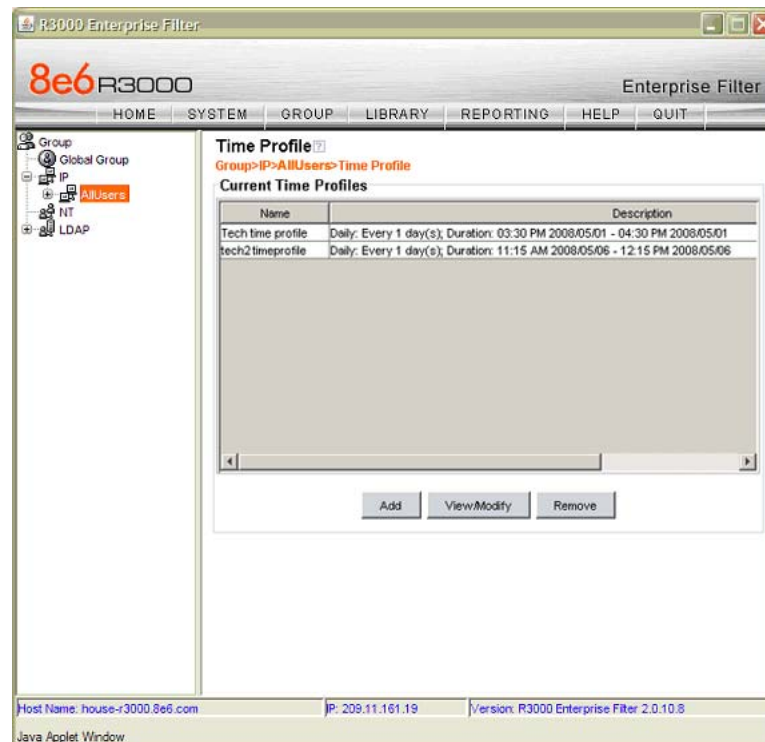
R3000 Enterprise Filter

8e6 R3000

Enterprise Filter

HOME SYSTEM GROUP LIBRARY REPORTING HELP QUIT

Group
Global Group
IP
AllUsers
NT
LDAP

Time Profile
Group>IP>AllUsers>Time Profile

Current Time Profiles

| Name | Description |
|---|---|
| Tech time profile | Daily: Every 1 day(s); Duration: 03:30 PM 2008/05/01 - 04:30 PM 2008/05/01 |
| tech2 timeprofile | Daily: Every 1 day(s); Duration: 11:15 AM 2008/05/06 - 12:15 PM 2008/05/06 |

Add View/Modify Remove

Host Name: house-r3000.8e6.com IP: 209.11.161.19 Version: R3000 Enterprise Filter 2.0.10.8

Java Applet Window